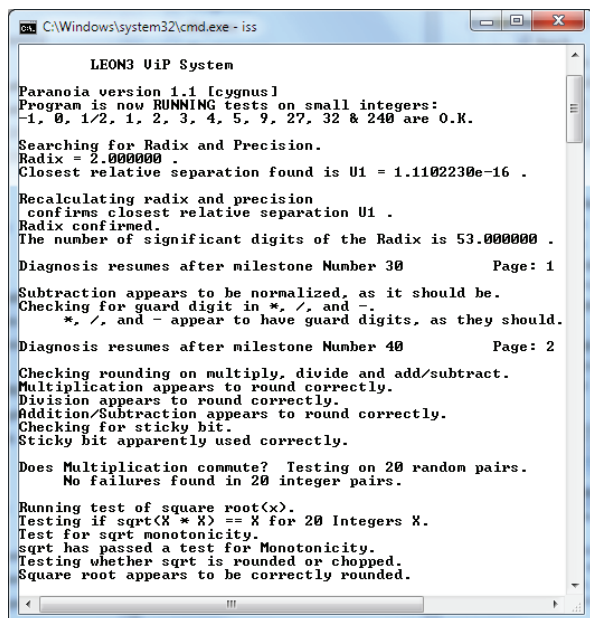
C:\Windows\system32\cmd.exe - iss

LEON3 ViP System

Paranoia version 1.1 [cygnus]
Program is now RUNNING tests on small integers:
-1, 0, 1/2, 1, 2, 3, 4, 5, 9, 27, 32 & 240 are O.K.

Searching for Radix and Precision.
Radix = 2.000000 .
Closest relative separation found is U1 = 1.1102230e-16 .

Recalculating radix and precision
 confirms closest relative separation U1 .
Radix confirmed.
The number of significant digits of the Radix is 53.000000 .

Diagnosis resumes after milestone Number 30          Page: 1

Subtraction appears to be normalized, as it should be.
Checking for guard digit in *, /, and -.
     *, /, and - appear to have guard digits, as they should.

Diagnosis resumes after milestone Number 40          Page: 2

Checking rounding on multiply, divide and add/subtract.
Multiplication appears to round correctly.
Division appears to round correctly.
Addition/Subtraction appears to round correctly.
Checking for sticky bit.
Sticky bit apparently used correctly.

Does Multiplication commute?  Testing on 20 random pairs.
     No failures found in 20 integer pairs.

Running test of square root(x).
Testing if sqrt(X * X) == X for 20 Integers X.
Test for sqrt monotonicity.
sqrt has passed a test for Monotonicity.
Testing whether sqrt is rounded or chopped.
Square root appears to be correctly rounded.